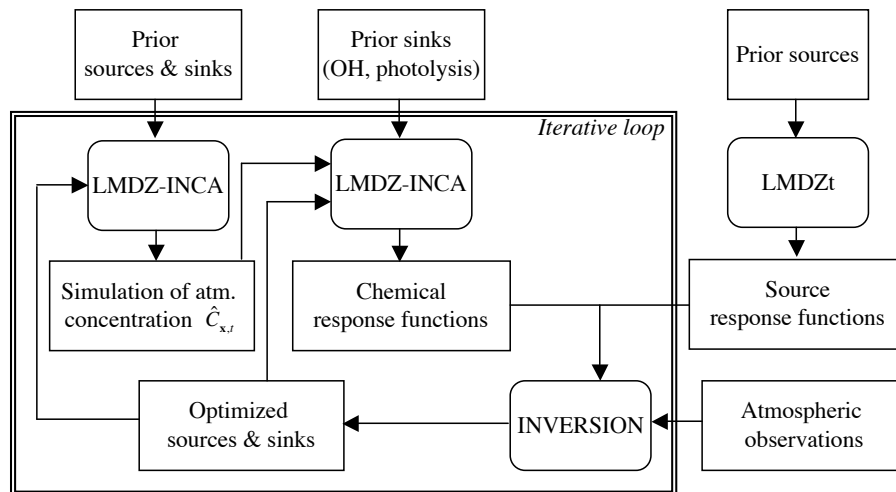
Prior sources & sinks

Prior sinks (OH, photolysis)

Prior sources

Iterative loop

LMDZ-INCA

LMDZ-INCA

LMDZt

Simulation of atm. concentration $\hat{C}_{\mathbf{x},t}$

Chemical response functions

Source response functions

Optimized sources & sinks

INVERSION

Atmospheric observations